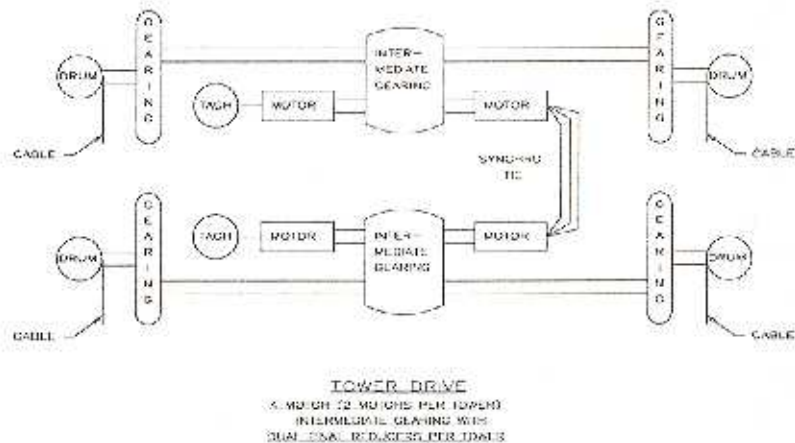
DRUM

GEARING

INTER-MEDIATE GEARING

GEARING

DRUM

TACH

MOTOR

MOTOR

CABLE

CABLE

SYNCHRO TIE

GEARING

TACH

MOTOR

INTER-MEDIATE GEARING

MOTOR

GEARING

DRUM

DRUM

CABLE

CABLE

TOWER DRIVE

4 MOTOR (2 MOTORS PER TOWER)

INTERMEDIATE GEARING WITH

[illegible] REDUCERS PER TOWER